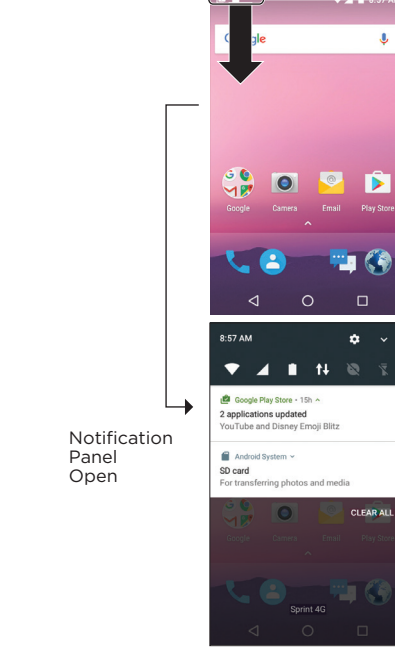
Google

Google Camera Email Play Store

Notification Panel Open

8:57 AM

Google Play Store • 15h
2 applications updated
YouTube and Disney Emoji Blitz

Android System
SD card
For transferring photos and media

CLEAR ALL

Google Camera Email Play Store

Sprint 4G